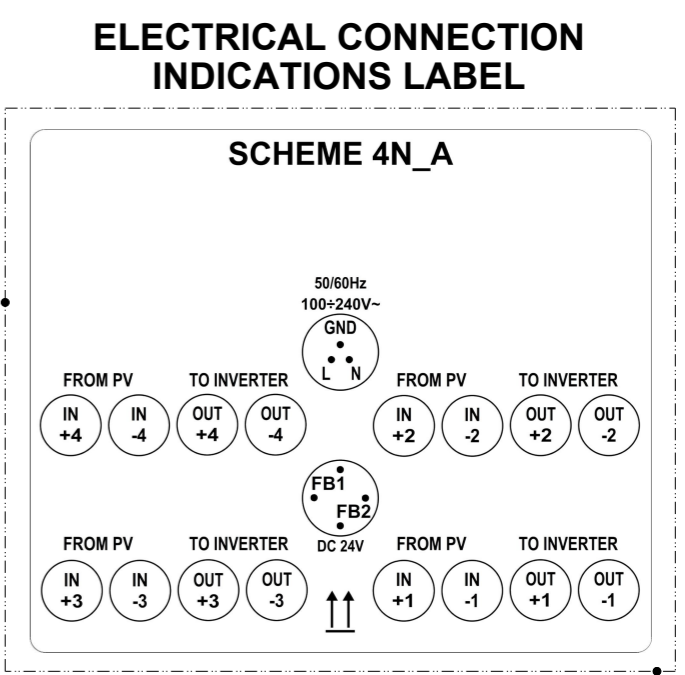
ELECTRICAL CONNECTION INDICATIONS LABEL

SCHEME 4N_A

50/60Hz
100÷240V~
GND
L N

FROM PV
IN +4
IN -4
TO INVERTER
OUT +4
OUT -4

FROM PV
IN +2
IN -2
TO INVERTER
OUT +2
OUT -2

FB1
FB2
DC 24V

FROM PV
IN +3
IN -3
TO INVERTER
OUT +3
OUT -3

FROM PV
IN +1
IN -1
TO INVERTER
OUT +1
OUT -1